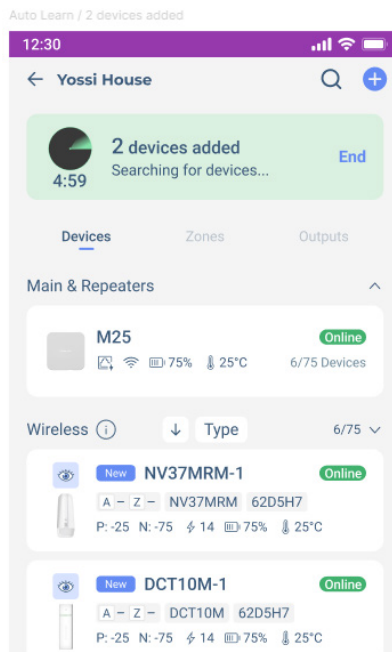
Auto Learn / 2 devices added

12:30

Yossi House

4:59

2 devices added
Searching for devices...

End

Devices

Zones

Outputs

Main & Repeaters

M25

Online

75% 25°C

6/75 Devices

Wireless

Type

6/75

New NV37MRM-1

Online

A – Z – NV37MRM 62D5H7

P: -25 N: -75 14 75% 25°C

New DCT10M-1

Online

A – Z – DCT10M 62D5H7

P: -25 N: -75 14 75% 25°C